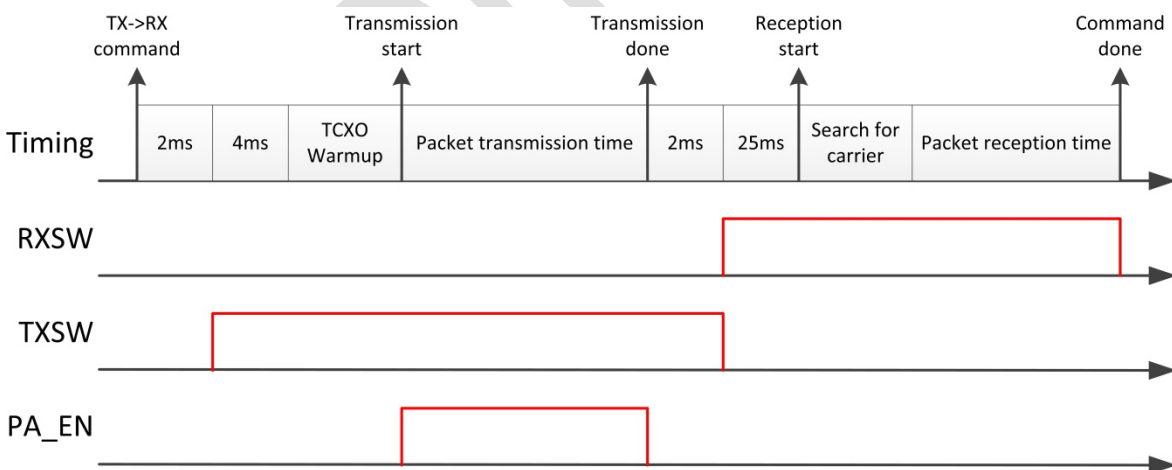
TX->RX command

Transmission start

Transmission done

Reception start

Command done

Timing

2ms

4ms

TCXO Warmup

Packet transmission time

2ms

25ms

Search for carrier

Packet reception time

RXSW

TXSW

PA_EN